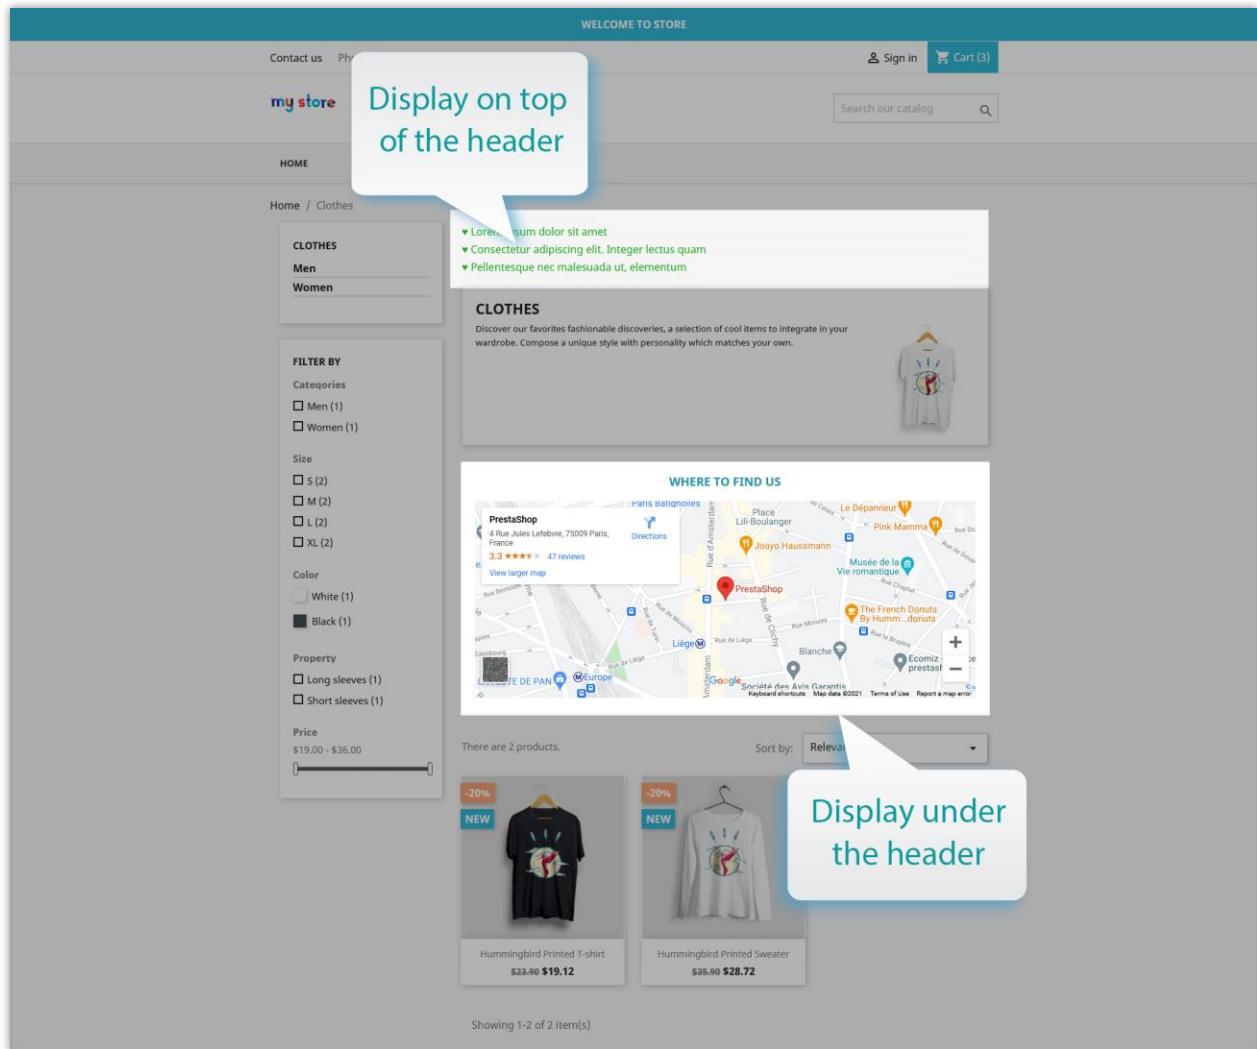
WELCOME TO STORE

Contact us Ph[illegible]

Sign in
Cart (3)

my store

Display on top of the header

Search our catalog

HOME

Home / Clothes

♥ Lorem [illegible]sum dolor sit amet
♥ Consectetur adipiscing elit. Integer lectus quam
♥ Pellentesque nec malesuada ut, elementum

CLOTHES
Men
Women

CLOTHES
Discover our favorites fashionable discoveries, a selection of cool items to integrate in your wardrobe. Compose a unique style with personality which matches your own.

FILTER BY
Categories
Men (1)
Women (1)

Size
S (2)
M (2)
L (2)
XL (2)

Color
White (1)
Black (1)

Property
Long sleeves (1)
Short sleeves (1)

Price
$19.00 - $36.00

WHERE TO FIND US

PrestaShop
4 Rue Jules Lefebvre, 75009 Paris, France
3.3 ★★★★ 47 reviews
View larger map
Directions
Paris Batignolles
Place Lili-Boulanger
Le Dépanneur
Pink Mamma
Joayo Haussmann
Musée de la Vie romantique
PrestaShop
The French Donuts By Humm...donuts
Liège
Blanche
Ecomiz prestash
Europe
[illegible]TE DE PAN
Google
Société des Avis Garantis
Keyboard shortcuts Map data ©2021 Terms of Use Report a map error

There are 2 products.
Sort by: Releva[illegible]

Display under the header

-20%
NEW
-20%
NEW

Hummingbird Printed T-shirt
$23.90 $19.12

Hummingbird Printed Sweater
$35.90 $28.72

Showing 1-2 of 2 item(s)